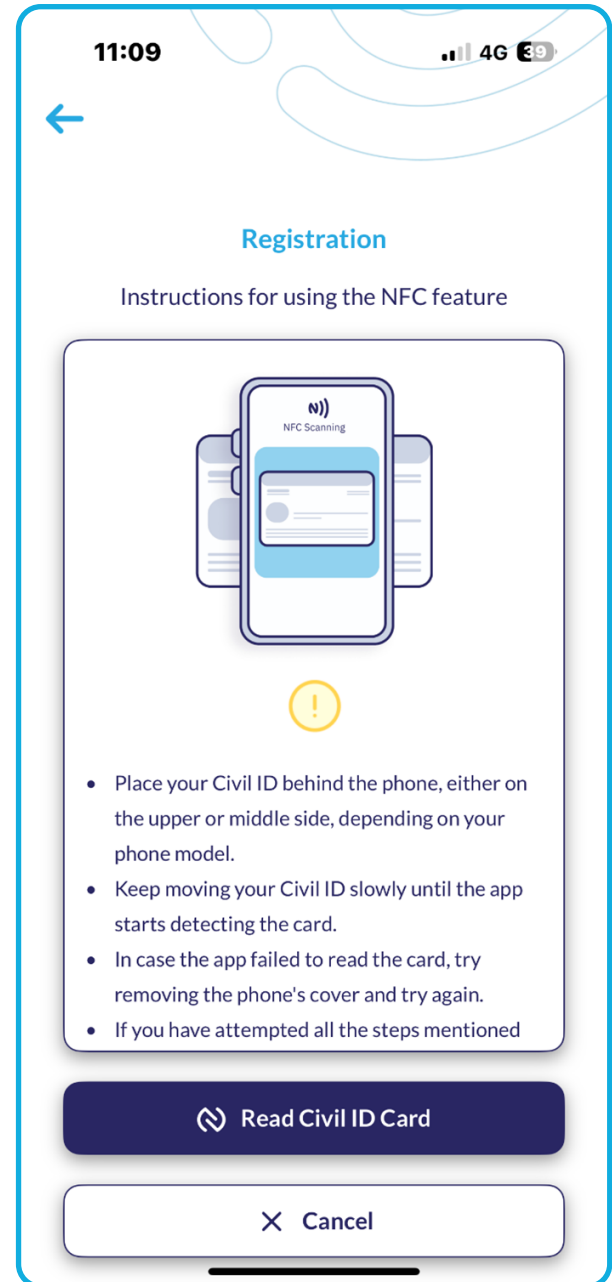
11:09

4G 39

Registration

Instructions for using the NFC feature

NFC Scanning

!

- Place your Civil ID behind the phone, either on the upper or middle side, depending on your phone model.
- Keep moving your Civil ID slowly until the app starts detecting the card.
- In case the app failed to read the card, try removing the phone's cover and try again.
- If you have attempted all the steps mentioned

Read Civil ID Card

Cancel